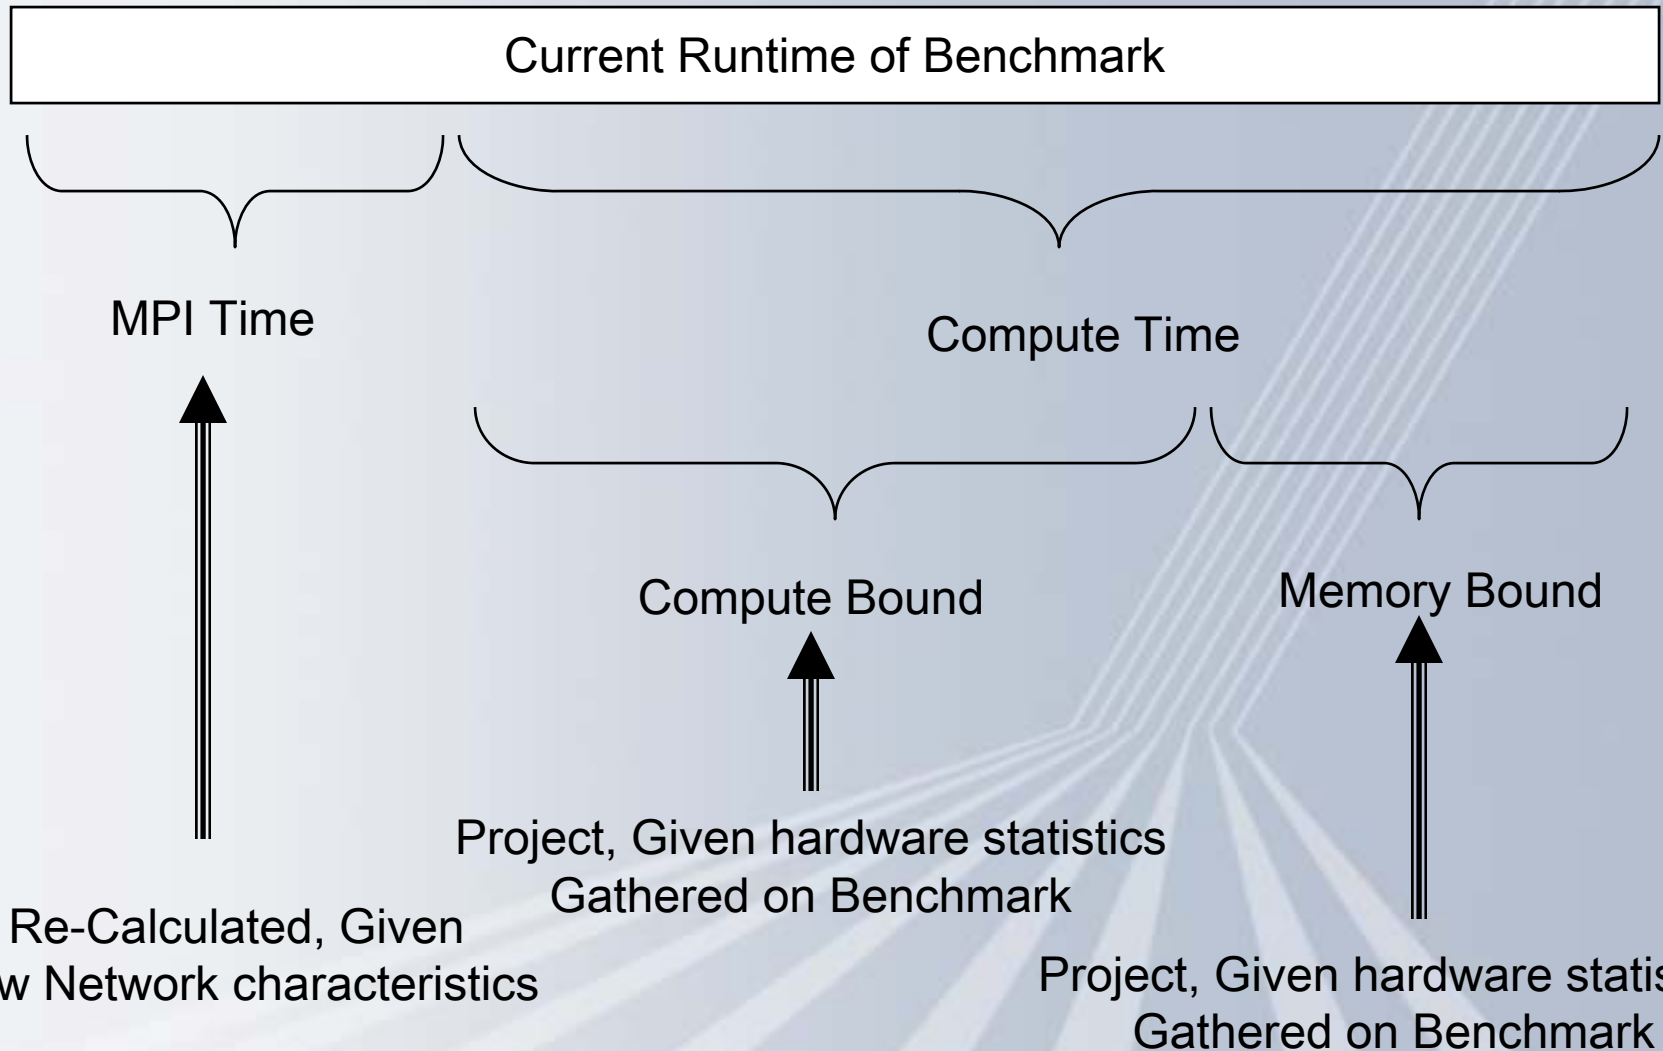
Current Runtime of Benchmark

MPI Time

Compute Time

Compute Bound

Memory Bound

Project, Given hardware statistics Gathered on Benchmark

Re-Calculated, Given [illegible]w Network characteristics

Project, Given hardware statis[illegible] Gathered on Benchmark